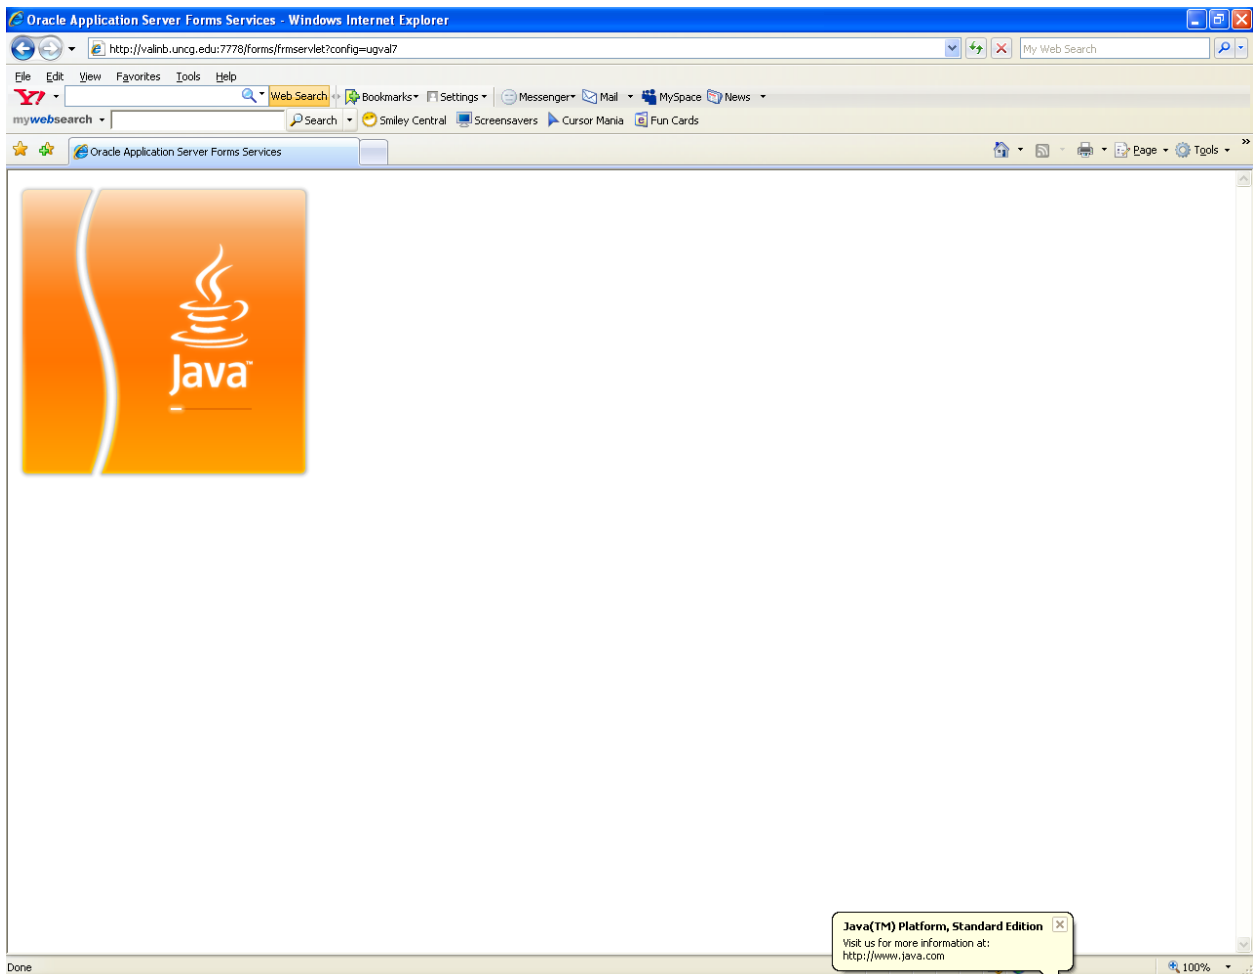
Oracle Application Server Forms Services - Windows Internet Explorer

http://valinb.uncg.edu:7778/forms/frmservlet?config=ugval7

My Web Search

File Edit View Favorites Tools Help

Y! Web Search Bookmarks Settings Messenger Mail MySpace News

mywebsearch Search Smiley Central Screensavers Cursor Mania Fun Cards

Oracle Application Server Forms Services

Page Tools

Java™

Java(TM) Platform, Standard Edition

Visit us for more information at:
http://www.java.com

Done

100%